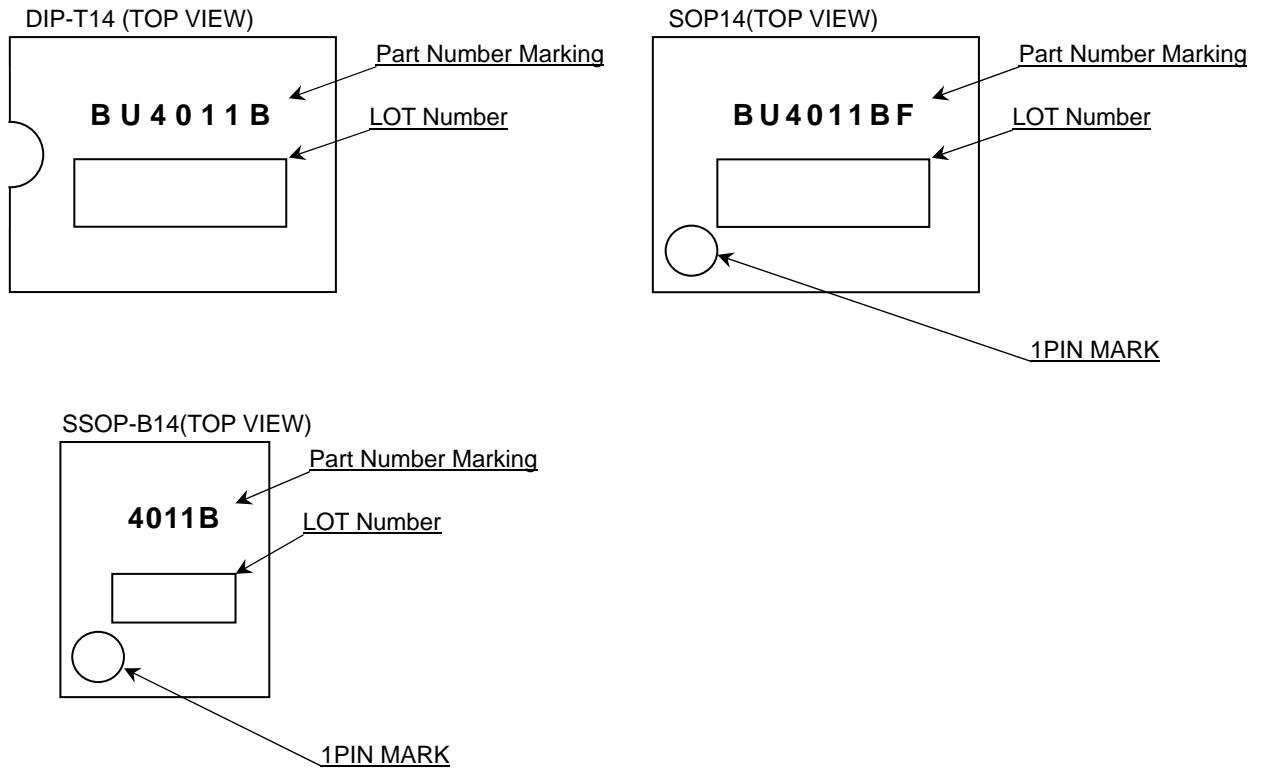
DIP-T14 (TOP VIEW)

Part Number Marking

B U 4 0 1 1 B

LOT Number

SOP14(TOP VIEW)

Part Number Marking

B U 4 0 1 1 B F

LOT Number

1PIN MARK

SSOP-B14(TOP VIEW)

Part Number Marking

4011B

LOT Number

1PIN MARK